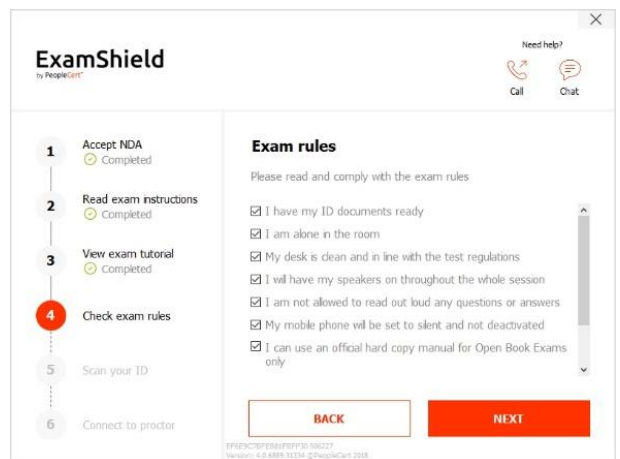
ExamShield
by PeopleCert

Need help?
Call
Chat

1 Accept NDA
Completed

2 Read exam instructions
Completed

3 View exam tutorial
Completed

4 Check exam rules

5 Scan your ID

6 Connect to proctor

Exam rules

Please read and comply with the exam rules

☑ I have my ID documents ready
☑ I am alone in the room
☑ My desk is clean and in line with the test regulations
☑ I will have my speakers on throughout the whole session
☑ I am not allowed to read out loud any questions or answers
☑ My mobile phone will be set to silent and not deactivated
☑ I can use an official hard copy manual for Open Book Exams only

BACK
NEXT

EF6E5C7BFE86BF8FP30 506227
Version: 4.0.6889.31334 ©PeopleCert 2018